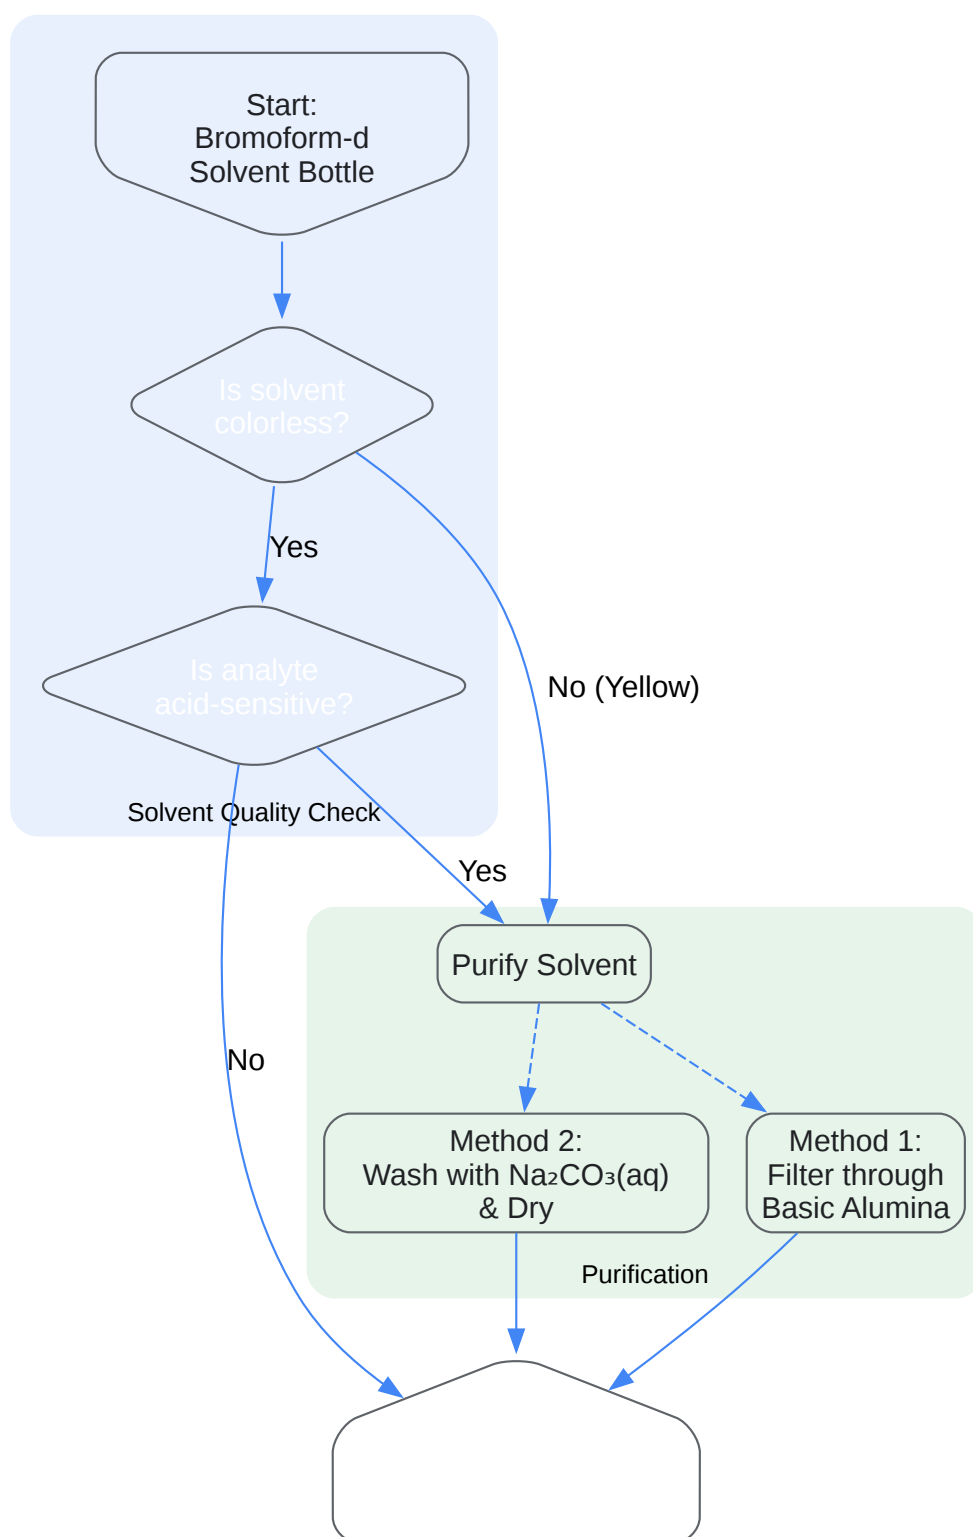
Start:
Bromoform-d
Solvent Bottle

Is solvent colorless?

Yes

No (Yellow)

Is analyte acid-sensitive?

Solvent Quality Check

Yes

No

Purify Solvent

Method 2:
Wash with $Na_2CO_3(aq)$
& Dry

Method 1:
Filter through
Basic Alumina

Purification